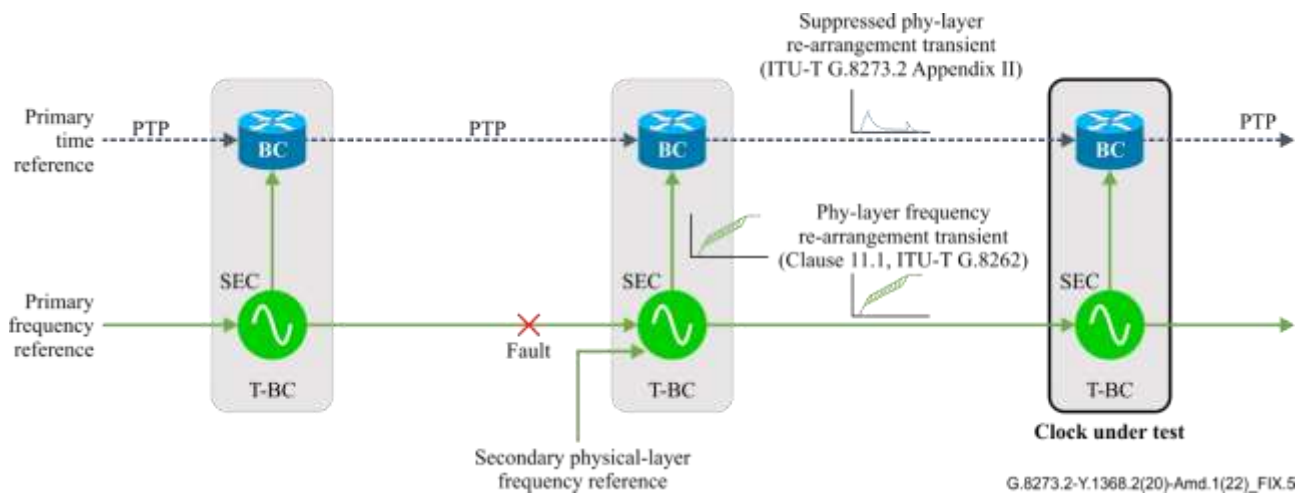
Suppressed phy-layer re-arrangement transient (ITU-T G.8273.2 Appendix II)

Primary time reference

PTP

BC

PTP

BC

BC

PTP

SEC

Phy-layer frequency re-arrangement transient (Clause 11.1, ITU-T G.8262)

SEC

SEC

Primary frequency reference

Fault

T-BC

T-BC

T-BC

Clock under test

Secondary physical-layer frequency reference

G.8273.2-Y.1368.2(20)-Amd.1(22)_FIX.5